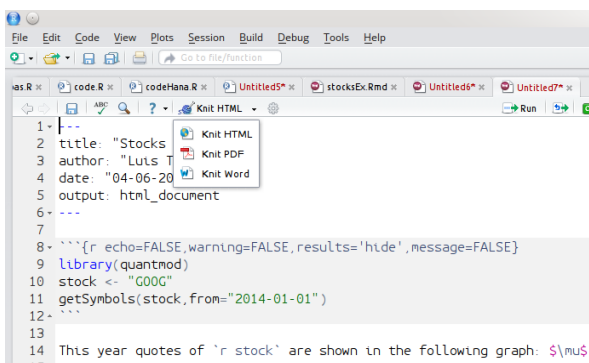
File Edit Code View Plots Session Build Debug Tools Help

Go to file/function

aas.R × code.R × codeHana.R × Untitled5* × stocksEx.Rmd × Untitled6* × Untitled7* ×

Knit HTML

Run

1 ---
2 title: "Stocks
3 author: "Luis T
4 date: "04-06-20
5 output: html_document
6 ---
7
8 ```{r echo=FALSE,warning=FALSE,results='hide',message=FALSE}
9 library(quantmod)
10 stock <- "GOOG"
11 getSymbols(stock,from="2014-01-01")
12 ```
13
14 This year quotes of `r stock` are shown in the following graph: $\mu$

Knit HTML
Knit PDF
Knit Word